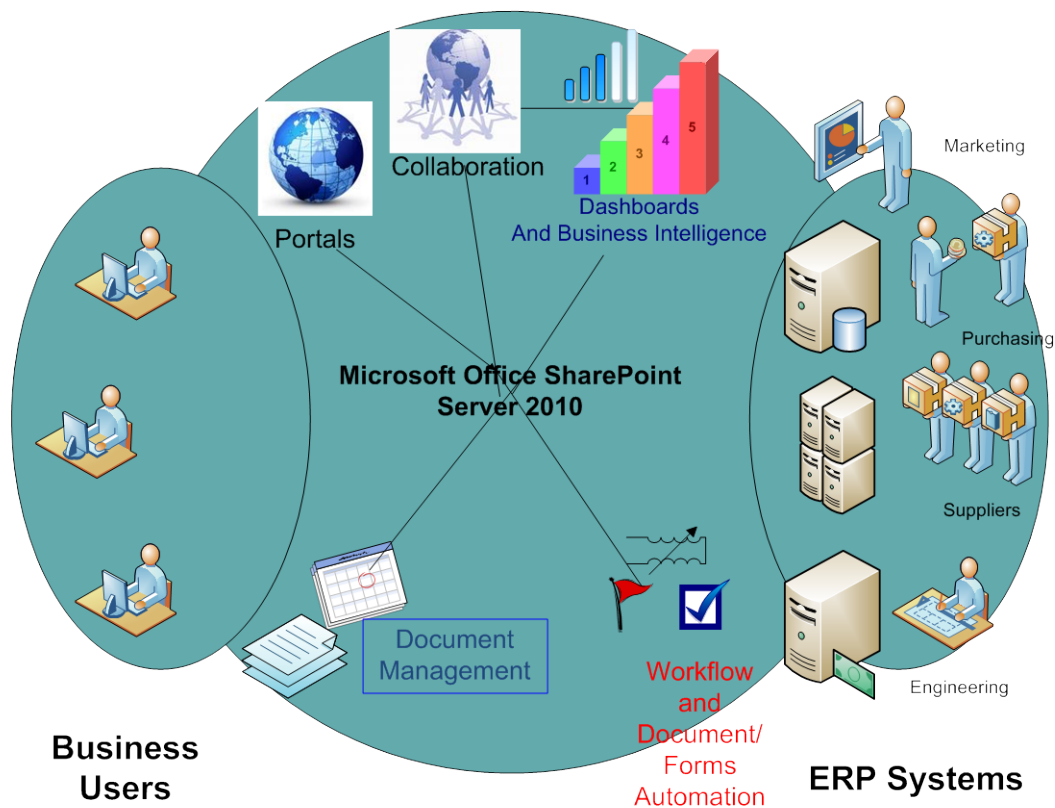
Collaboration

1 2 3 4 5

Dashboards
And Business Intelligence

Portals

Marketing

Purchasing

Microsoft Office SharePoint Server 2010

Suppliers

Document Management

Workflow and Document/ Forms Automation

Engineering

Business Users

ERP Systems